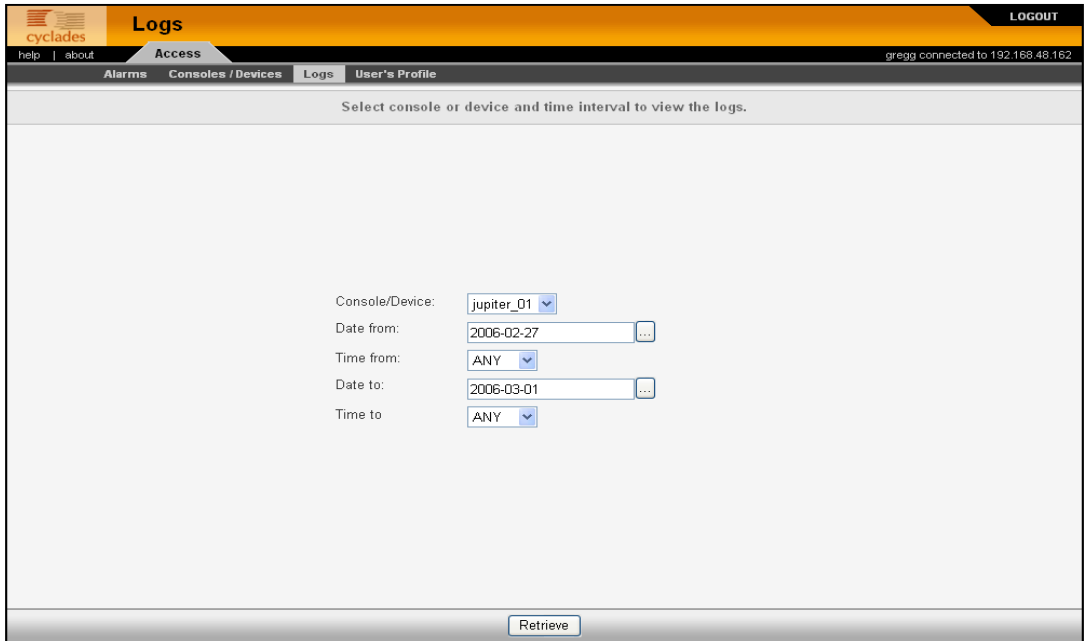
cyclades

Logs

LOGOUT

help | about

Access

gregg connected to 192.168.48.162

Alarms Consoles / Devices Logs User's Profile

Select console or device and time interval to view the logs.

Console/Device: jupiter_01

Date from: 2006-02-27 ...

Time from: ANY

Date to: 2006-03-01 ...

Time to ANY

Retrieve